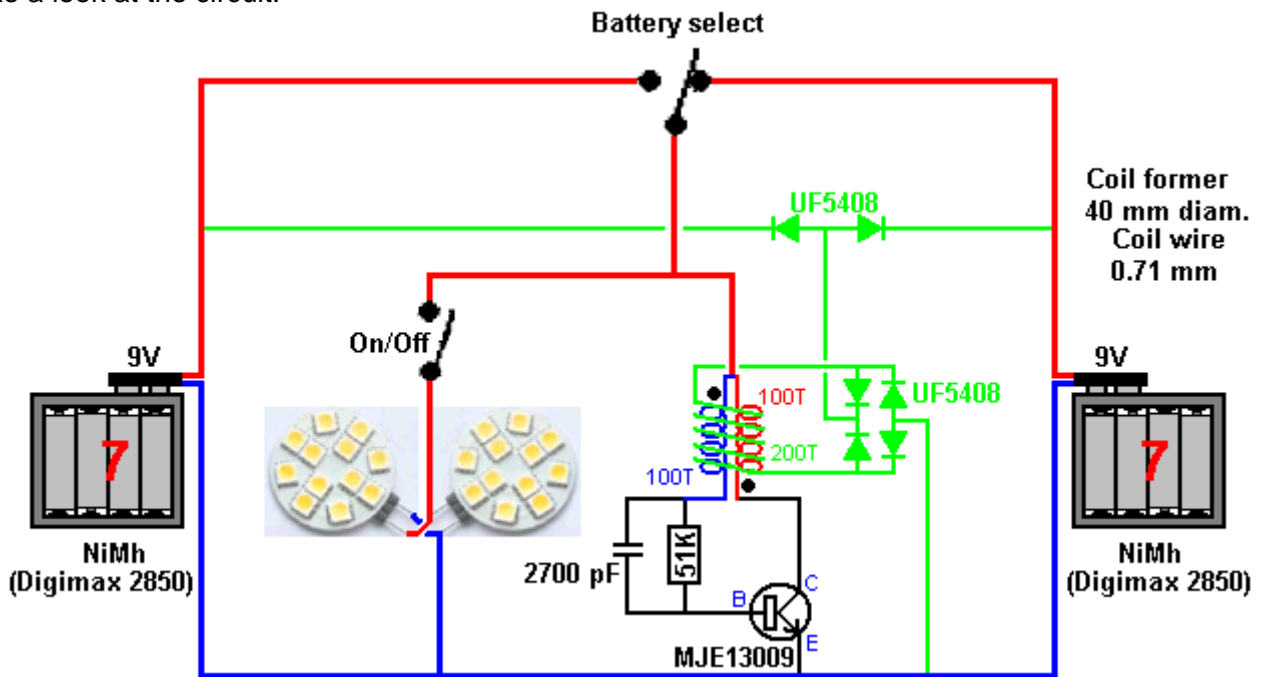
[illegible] a look at the circuit.

Battery select

Coil former 40 mm diam. Coil wire 0.71 mm

UF5408

UF5408

On/Off

9V

9V

100T

200T

100T

7

7

NiMh (Digimax 2850)

NiMh (Digimax 2850)

2700 pF

51K

B

C

E

MJE13009